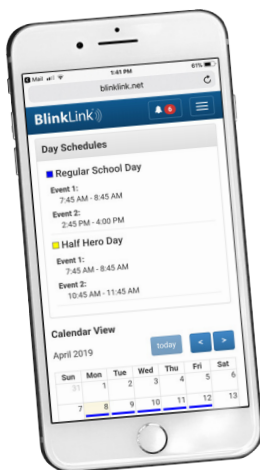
Mail 1:41 PM 61%

blinklink.net

BlinkLink

6

Day Schedules

Regular School Day

Event 1:
7:45 AM - 8:45 AM

Event 2:
2:45 PM - 4:00 PM

Half Hero Day

Event 1:
7:45 AM - 8:45 AM

Event 2:
10:45 AM - 11:45 AM

Calendar View

today < >

April 2019

| Sun | Mon | Tue | Wed | Thu | Fri | Sat |
|---|---|---|---|---|---|---|
| | 1 | 2 | 3 | 4 | 5 | 6 |
| 7 | 8 | 9 | 10 | 11 | 12 | 13 |